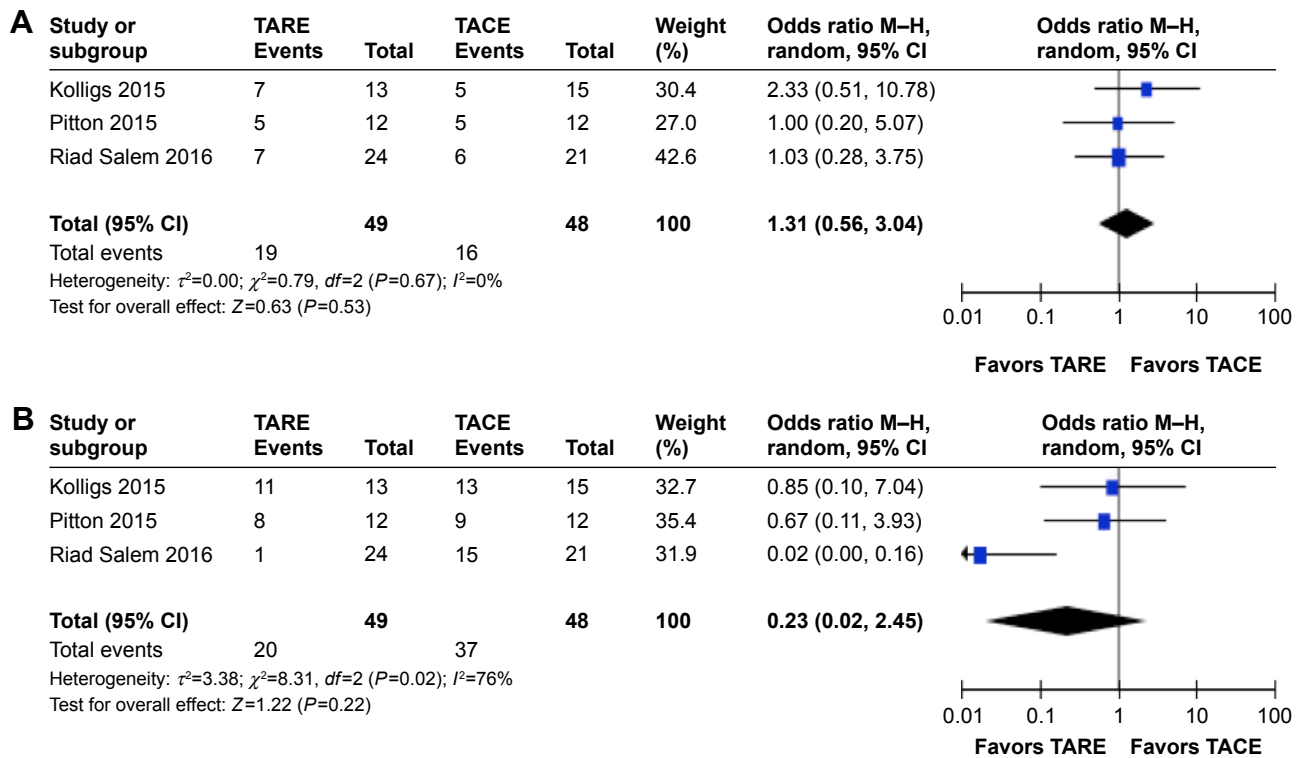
A

| Study or subgroup | TARE Events | Total | TACE Events | Total | Weight (%) | Odds ratio M–H, random, 95% CI |
|---|---|---|---|---|---|---|
| Kolligs 2015 | 7 | 13 | 5 | 15 | 30.4 | 2.33 (0.51, 10.78) |
| Pitton 2015 | 5 | 12 | 5 | 12 | 27.0 | 1.00 (0.20, 5.07) |
| Riad Salem 2016 | 7 | 24 | 6 | 21 | 42.6 | 1.03 (0.28, 3.75) |
| **Total (95% CI)** | | **49** | | **48** | **100** | **1.31 (0.56, 3.04)** |
| Total events | 19 | | 16 | | | |

Heterogeneity: $\tau^2$=0.00; $\chi^2$=0.79, $df$=2 ($P$=0.67); $I^2$=0%
Test for overall effect: $Z$=0.63 ($P$=0.53)

Odds ratio M–H, random, 95% CI
0.01 0.1 1 10 100
Favors TARE Favors TACE

B

| Study or subgroup | TARE Events | Total | TACE Events | Total | Weight (%) | Odds ratio M–H, random, 95% CI |
|---|---|---|---|---|---|---|
| Kolligs 2015 | 11 | 13 | 13 | 15 | 32.7 | 0.85 (0.10, 7.04) |
| Pitton 2015 | 8 | 12 | 9 | 12 | 35.4 | 0.67 (0.11, 3.93) |
| Riad Salem 2016 | 1 | 24 | 15 | 21 | 31.9 | 0.02 (0.00, 0.16) |
| **Total (95% CI)** | | **49** | | **48** | **100** | **0.23 (0.02, 2.45)** |
| Total events | 20 | | 37 | | | |

Heterogeneity: $\tau^2$=3.38; $\chi^2$=8.31, $df$=2 ($P$=0.02); $I^2$=76%
Test for overall effect: $Z$=1.22 ($P$=0.22)

Odds ratio M–H, random, 95% CI
0.01 0.1 1 10 100
Favors TARE Favors TACE